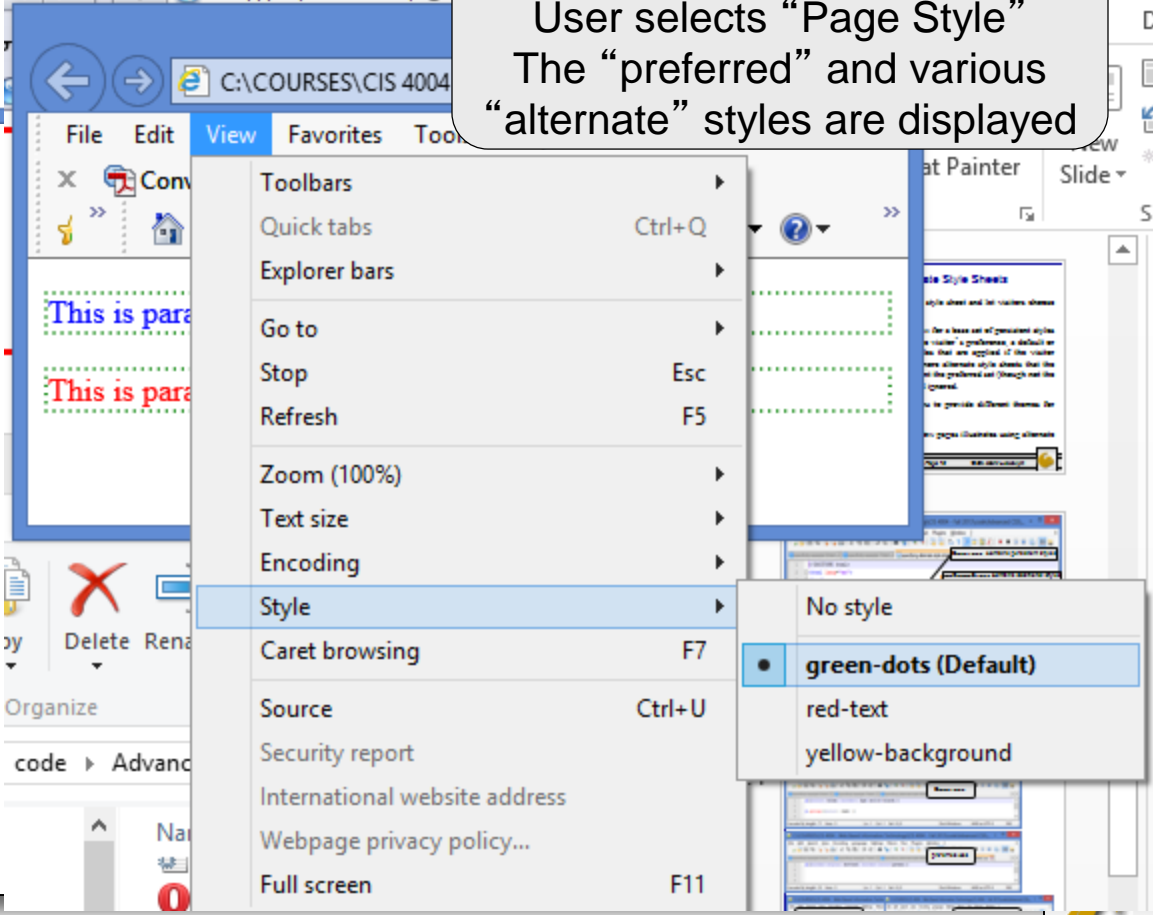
User selects "Page Style"
The "preferred" and various "alternate" styles are displayed

C:\COURSES\CIS 4004

File Edit View Favorites Too

Conv

This is para

This is para

Toolbars
Quick tabs Ctrl+Q
Explorer bars
Go to
Stop Esc
Refresh F5
Zoom (100%)
Text size
Encoding
Style
Caret browsing F7
Source Ctrl+U
Security report
International website address
Webpage privacy policy...
Full screen F11

No style
green-dots (Default)
red-text
yellow-background

at Painter
Slide

Delete Rena
Organize
code ▸ Advanc
Na